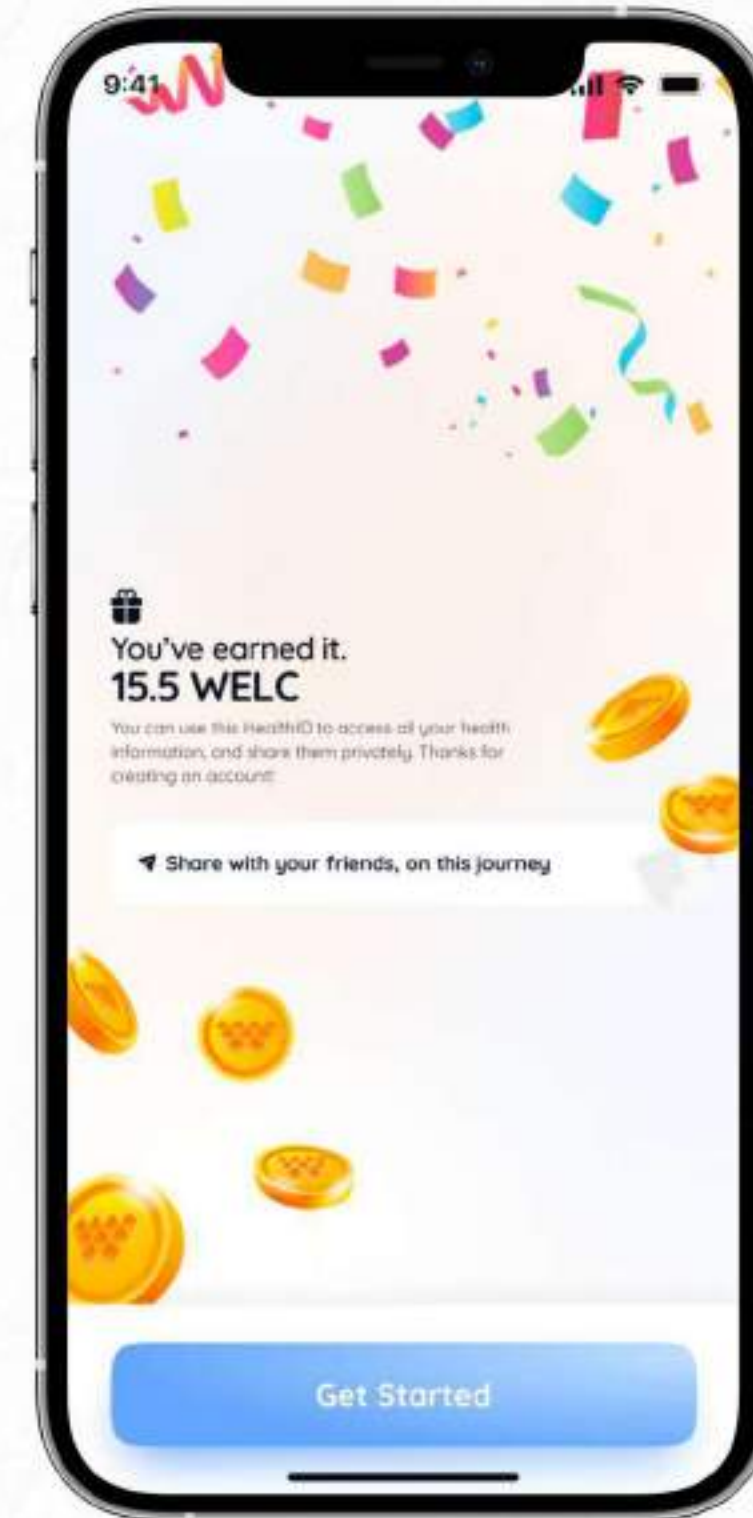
9:41

You've earned it.
15.5 WELC

You can use this HealthID to access all your health information, and share them privately. Thanks for creating an account!

Share with your friends, on this journey

Get Started